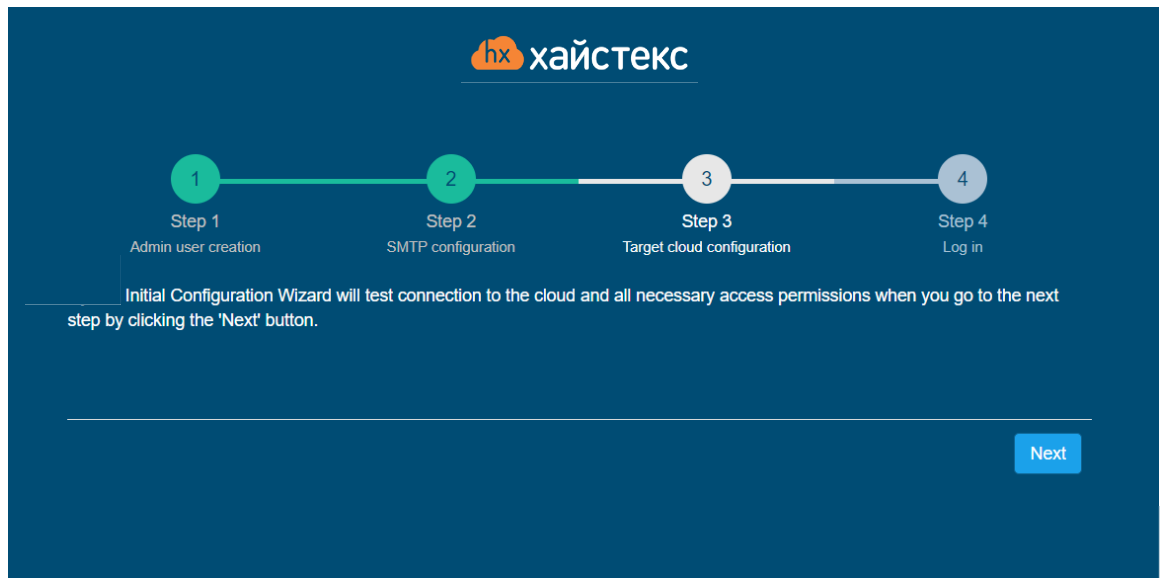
hx хайстекс

1
Step 1
Admin user creation

2
Step 2
SMTP configuration

3
Step 3
Target cloud configuration

4
Step 4
Log in

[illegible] Initial Configuration Wizard will test connection to the cloud and all necessary access permissions when you go to the next step by clicking the 'Next' button.

Next